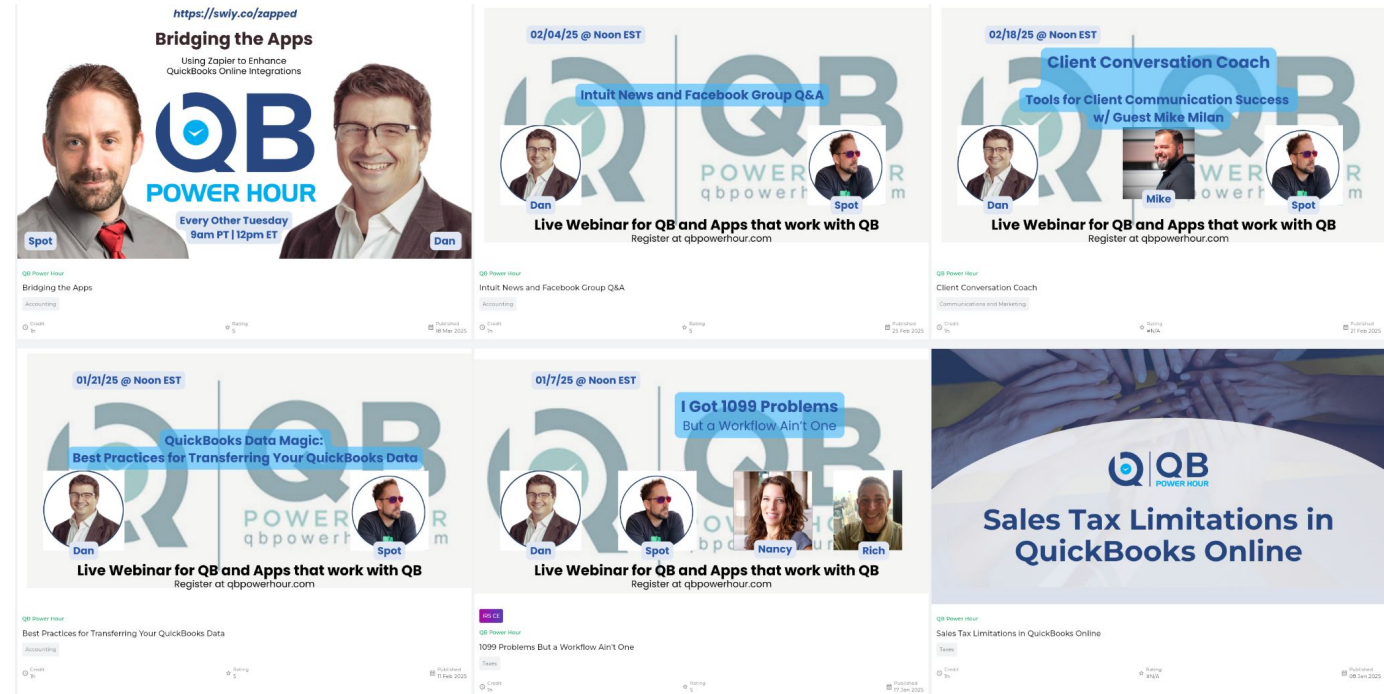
https://swiy.co/zapped

Bridging the Apps

Using Zapier to Enhance QuickBooks Online Integrations

QB POWER HOUR

Every Other Tuesday
9am PT | 12pm ET

Spot

Dan

QB Power Hour

Bridging the Apps

Accounting

Credit
1h

Rating
5

Published
18 Mar 2025

02/04/25 @ Noon EST

Intuit News and Facebook Group Q&A

QB POWER HOUR
qbpowerhour.com

Dan

Spot

Live Webinar for QB and Apps that work with QB
Register at qbpowerhour.com

QB Power Hour

Intuit News and Facebook Group Q&A

Accounting

Credit
1h

Rating
5

Published
25 Feb 2025

02/18/25 @ Noon EST

Client Conversation Coach

Tools for Client Communication Success w/ Guest Mike Milan

Dan

Mike

Spot

Live Webinar for QB and Apps that work with QB
Register at qbpowerhour.com

QB Power Hour

Client Conversation Coach

Communications and Marketing

Credit
1h

Rating
#N/A

Published
21 Feb 2025

01/21/25 @ Noon EST

QuickBooks Data Magic:
Best Practices for Transferring Your QuickBooks Data

Dan

Spot

Live Webinar for QB and Apps that work with QB
Register at qbpowerhour.com

QB Power Hour

Best Practices for Transferring Your QuickBooks Data

Accounting

Credit
1h

Rating
5

Published
11 Feb 2025

01/7/25 @ Noon EST

I Got 1099 Problems
But a Workflow Ain't One

Dan

Spot

Nancy

Rich

Live Webinar for QB and Apps that work with QB
Register at qbpowerhour.com

IRS CE

QB Power Hour

1099 Problems But a Workflow Ain't One

Taxes

Credit
1h

Rating
5

Published
17 Jan 2025

QB POWER HOUR

Sales Tax Limitations in QuickBooks Online

QB Power Hour

Sales Tax Limitations in QuickBooks Online

Taxes

Credit
1h

Rating
#N/A

Published
08 Jan 2025